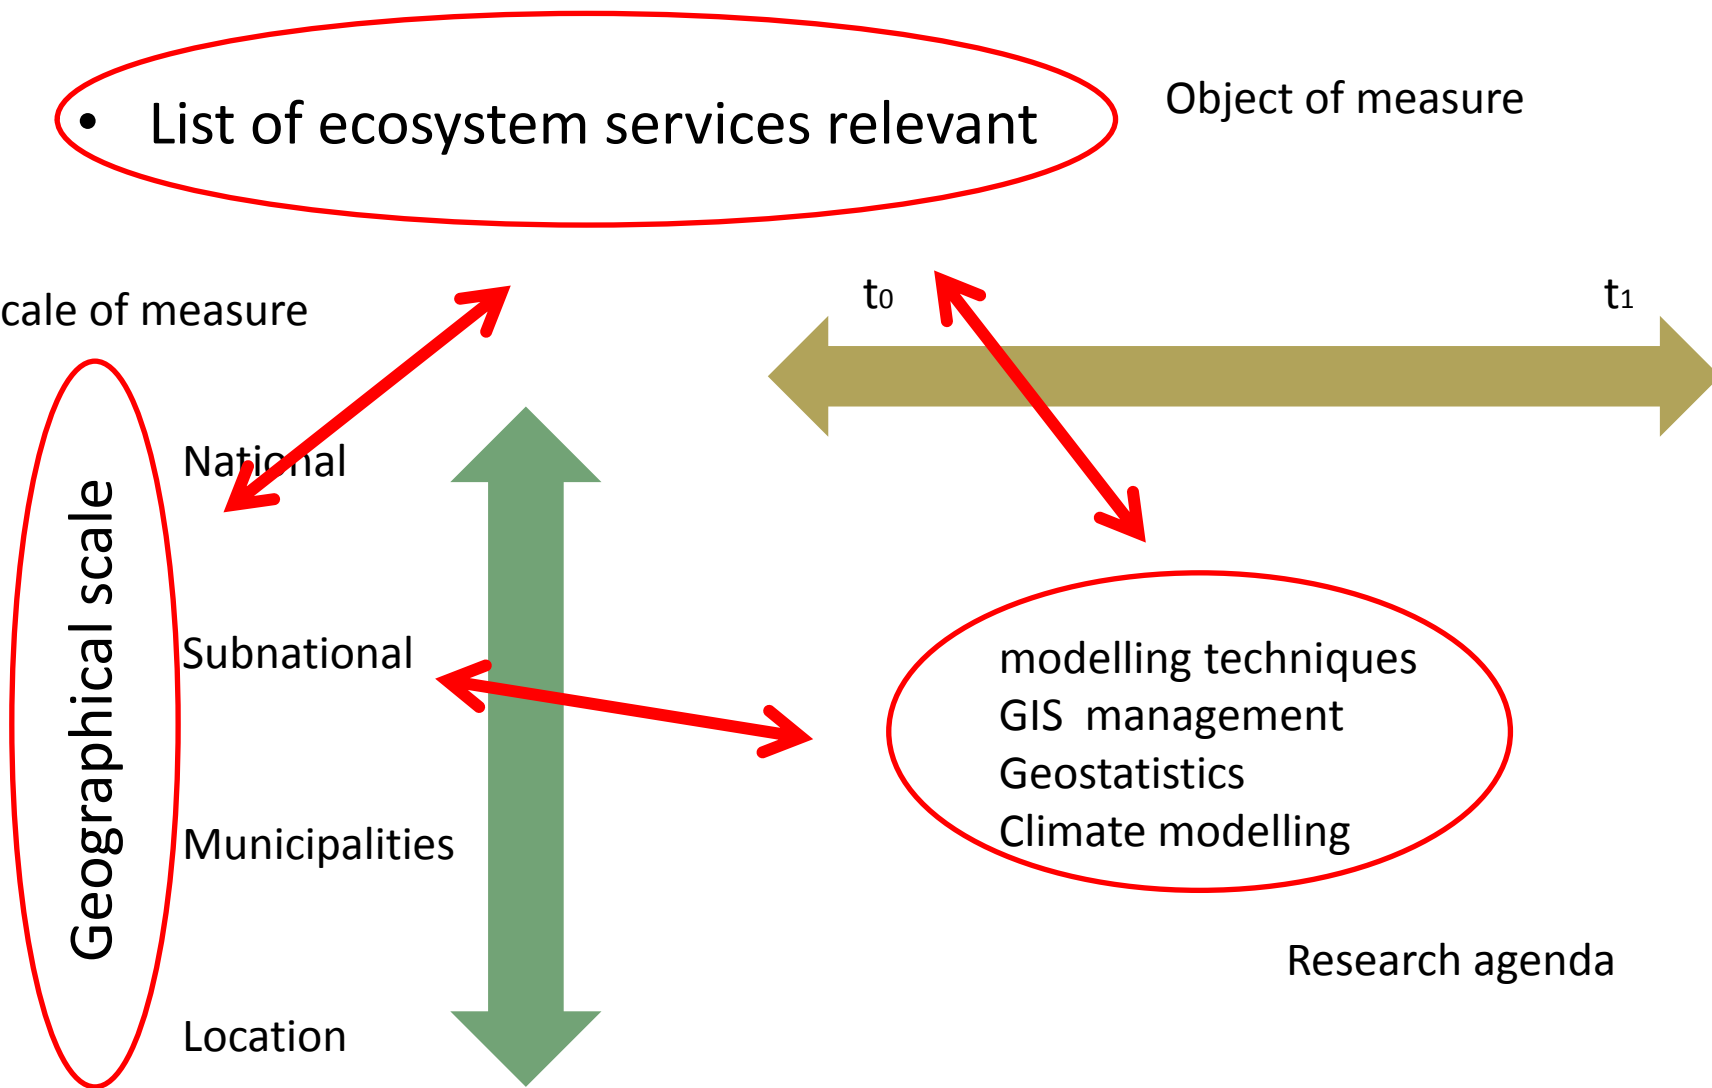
• List of ecosystem services relevant

Object of measure

cale of measure

$t_0$

$t_1$

Geographical scale

National

Subnational

Municipalities

Location

modelling techniques
GIS management
Geostatistics
Climate modelling

Research agenda